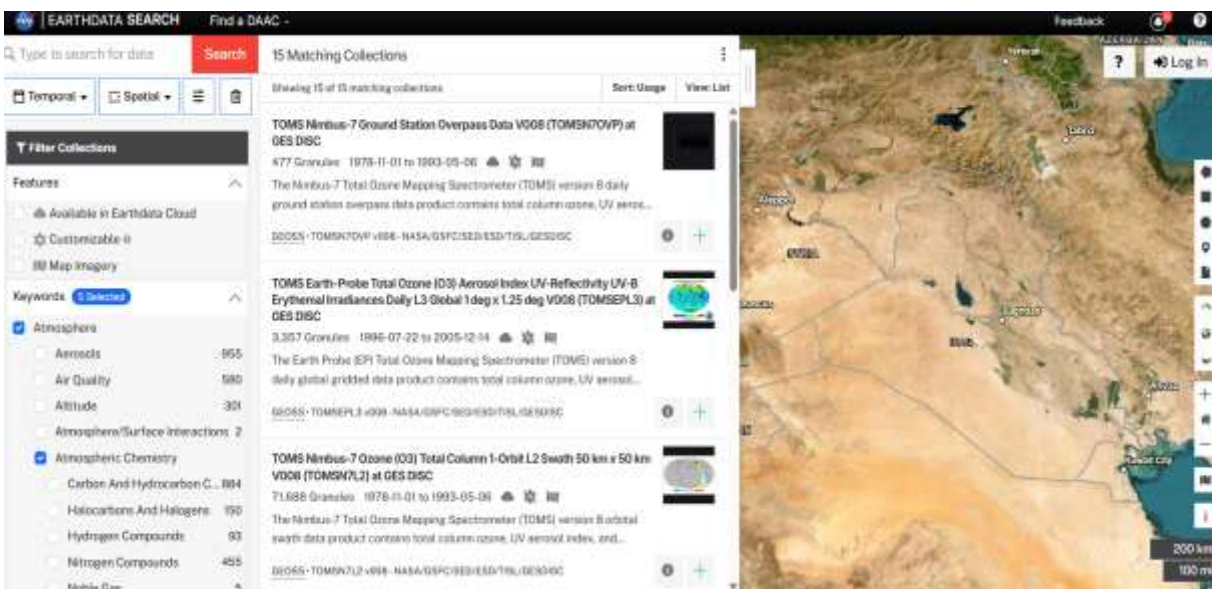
EARTHDATA SEARCH Find a DAAC

Feedback

Type to search for data Search

Temporal Spatial

Filter Collections

Features

Available in Earthdata Cloud

Customizable

Map Imagery

Keywords 5 Selected

Atmosphere

Aerosols 955

Air Quality 580

Altitude 301

Atmosphere/Surface Interactions 2

Atmospheric Chemistry

Carbon And Hydrocarbon C... 884

Halocarbons And Halogens 150

Hydrogen Compounds 93

Nitrogen Compounds 455

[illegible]

15 Matching Collections

Showing 15 of 15 matching collections

Sort: Usage View: List

TOMS Nimbus-7 Ground Station Overpass Data V008 (TOMSN7OVP) at GES DISC

477 Granules 1978-11-01 to 1993-05-06

The Nimbus-7 Total Ozone Mapping Spectrometer (TOMS) version 8 daily ground station overpass data product contains total column ozone, UV aeros...

GEOSS · TOMSN7OVP v008 · NASA/GSFC/SED/ESD/TISL/GESDISC

TOMS Earth-Probe Total Ozone (O3) Aerosol Index UV-Reflectivity UV-B Erythemal Irradiances Daily L3 Global 1 deg x 1.25 deg V008 (TOMSEPL3) at GES DISC

3,357 Granules 1996-07-22 to 2005-12-14

The Earth Probe (EP) Total Ozone Mapping Spectrometer (TOMS) version 8 daily global gridded data product contains total column ozone, UV aerosol...

GEOSS · TOMSEPL3 v008 · NASA/GSFC/SED/ESD/TISL/GESDISC

TOMS Nimbus-7 Ozone (O3) Total Column 1-Orbit L2 Swath 50 km x 50 km V008 (TOMSN7L2) at GES DISC

71,688 Granules 1978-11-01 to 1993-05-06

The Nimbus-7 Total Ozone Mapping Spectrometer (TOMS) version 8 orbital swath data product contains total column ozone, UV aerosol index, and...

GEOSS · TOMSN7L2 v008 · NASA/GSFC/SED/ESD/TISL/GESDISC

? Log In

200 km

100 mi